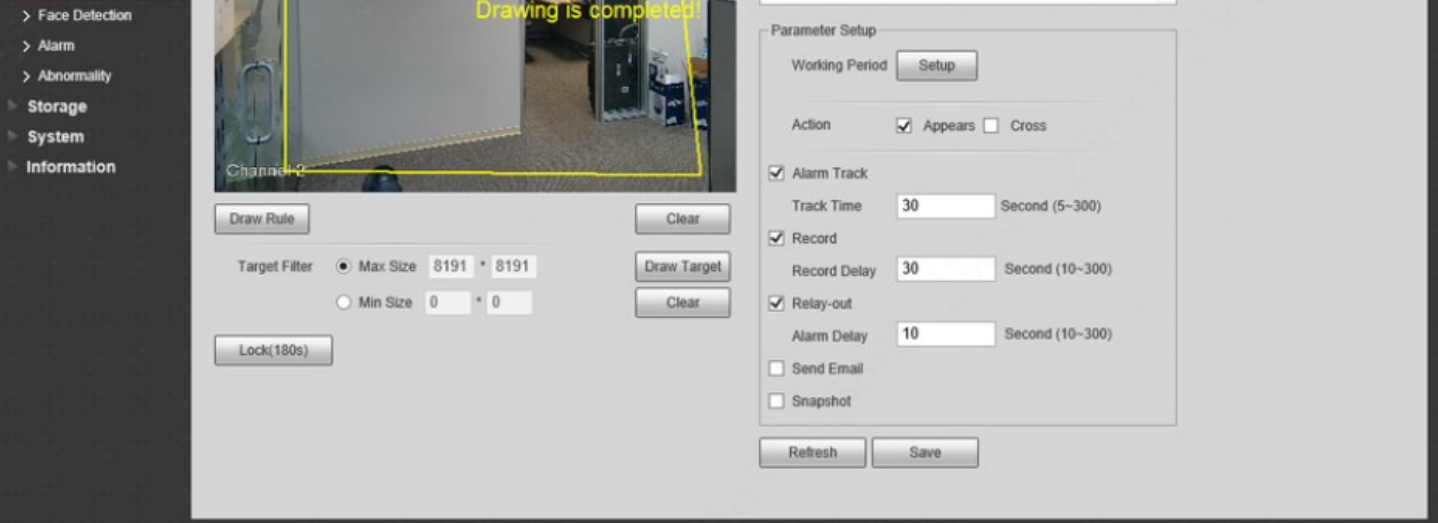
> Face Detection
> Alarm
> Abnormality
Storage
System
Information

Drawing is completed!

Channel 2

Draw Rule
Clear

Target Filter
Max Size 8191 * 8191
Draw Target
Min Size 0 * 0
Clear

Lock(180s)

Parameter Setup
Working Period Setup
Action Appears Cross
Alarm Track
Track Time 30 Second (5~300)
Record
Record Delay 30 Second (10~300)
Relay-out
Alarm Delay 10 Second (10~300)
Send Email
Snapshot

Refresh Save